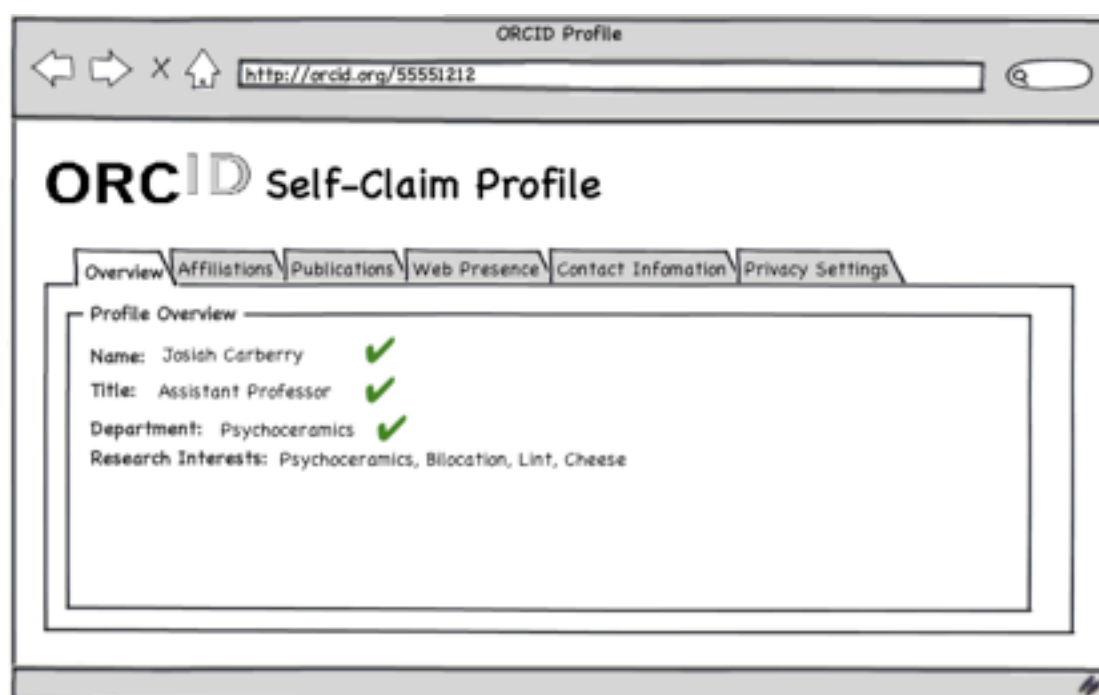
ORCID Profile

http://orcid.org/55551212

ORCID Self-Claim Profile

Overview | Affiliations | Publications | Web Presence | Contact Infomation | Privacy Settings

Profile Overview

Name: Josiah Carberry

Title: Assistant Professor

Department: Psychoceramics

Research Interests: Psychoceramics, Bilocation, Lint, Cheese